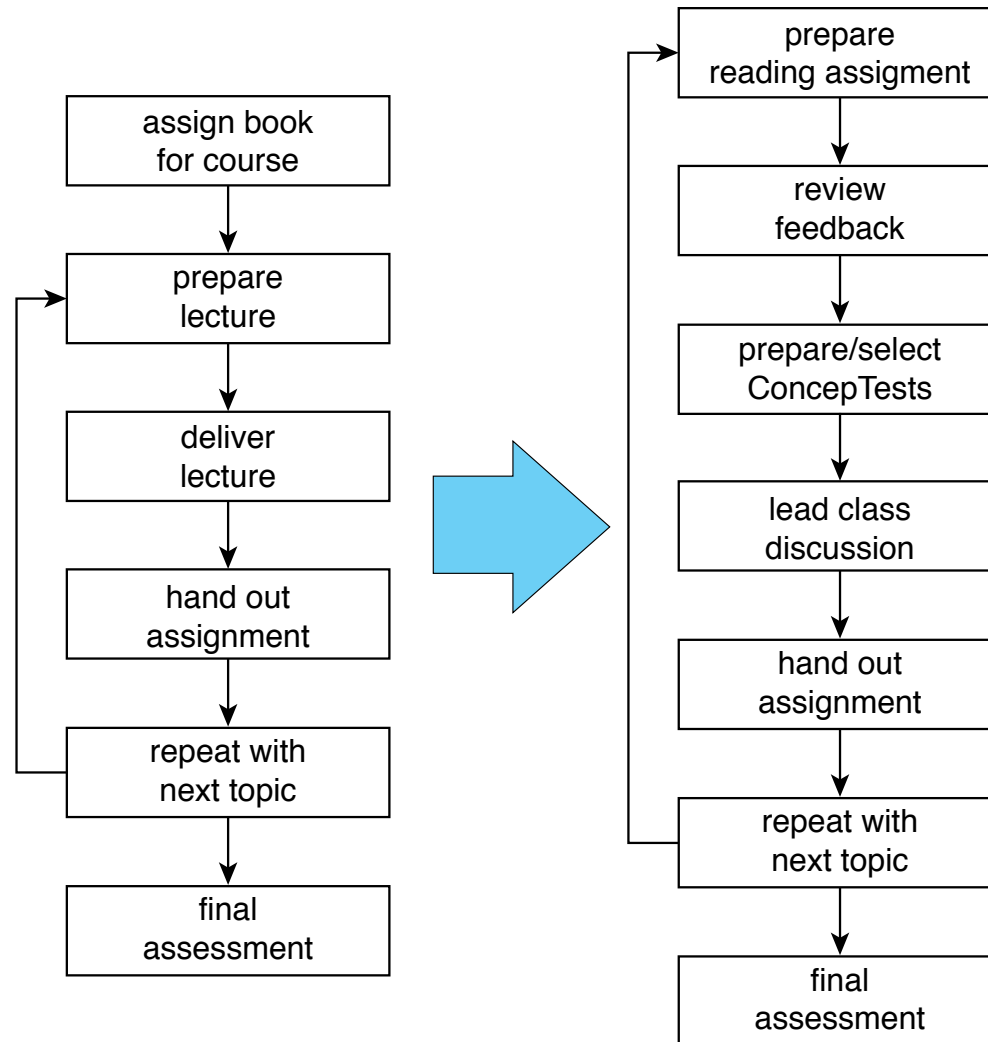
assign book for course

prepare lecture

deliver lecture

hand out assignment

repeat with next topic

final assessment

prepare reading assigment

review feedback

prepare/select ConcepTests

lead class discussion

hand out assignment

repeat with next topic

final assessment